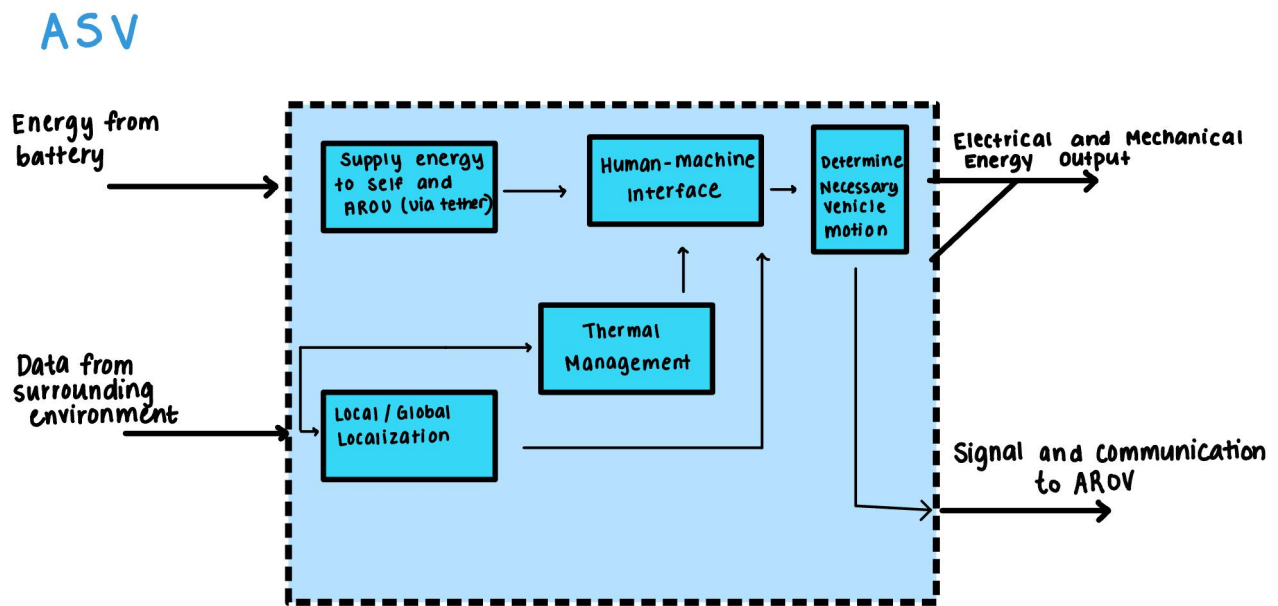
ASV

Energy from battery

Supply energy to self and AROV (via tether)

Human-machine Interface

Determine Necessary Vehicle motion

Electrical and Mechanical Energy Output

Thermal Management

Data from surrounding environment

Local / Global Localization

Signal and communication to AROV